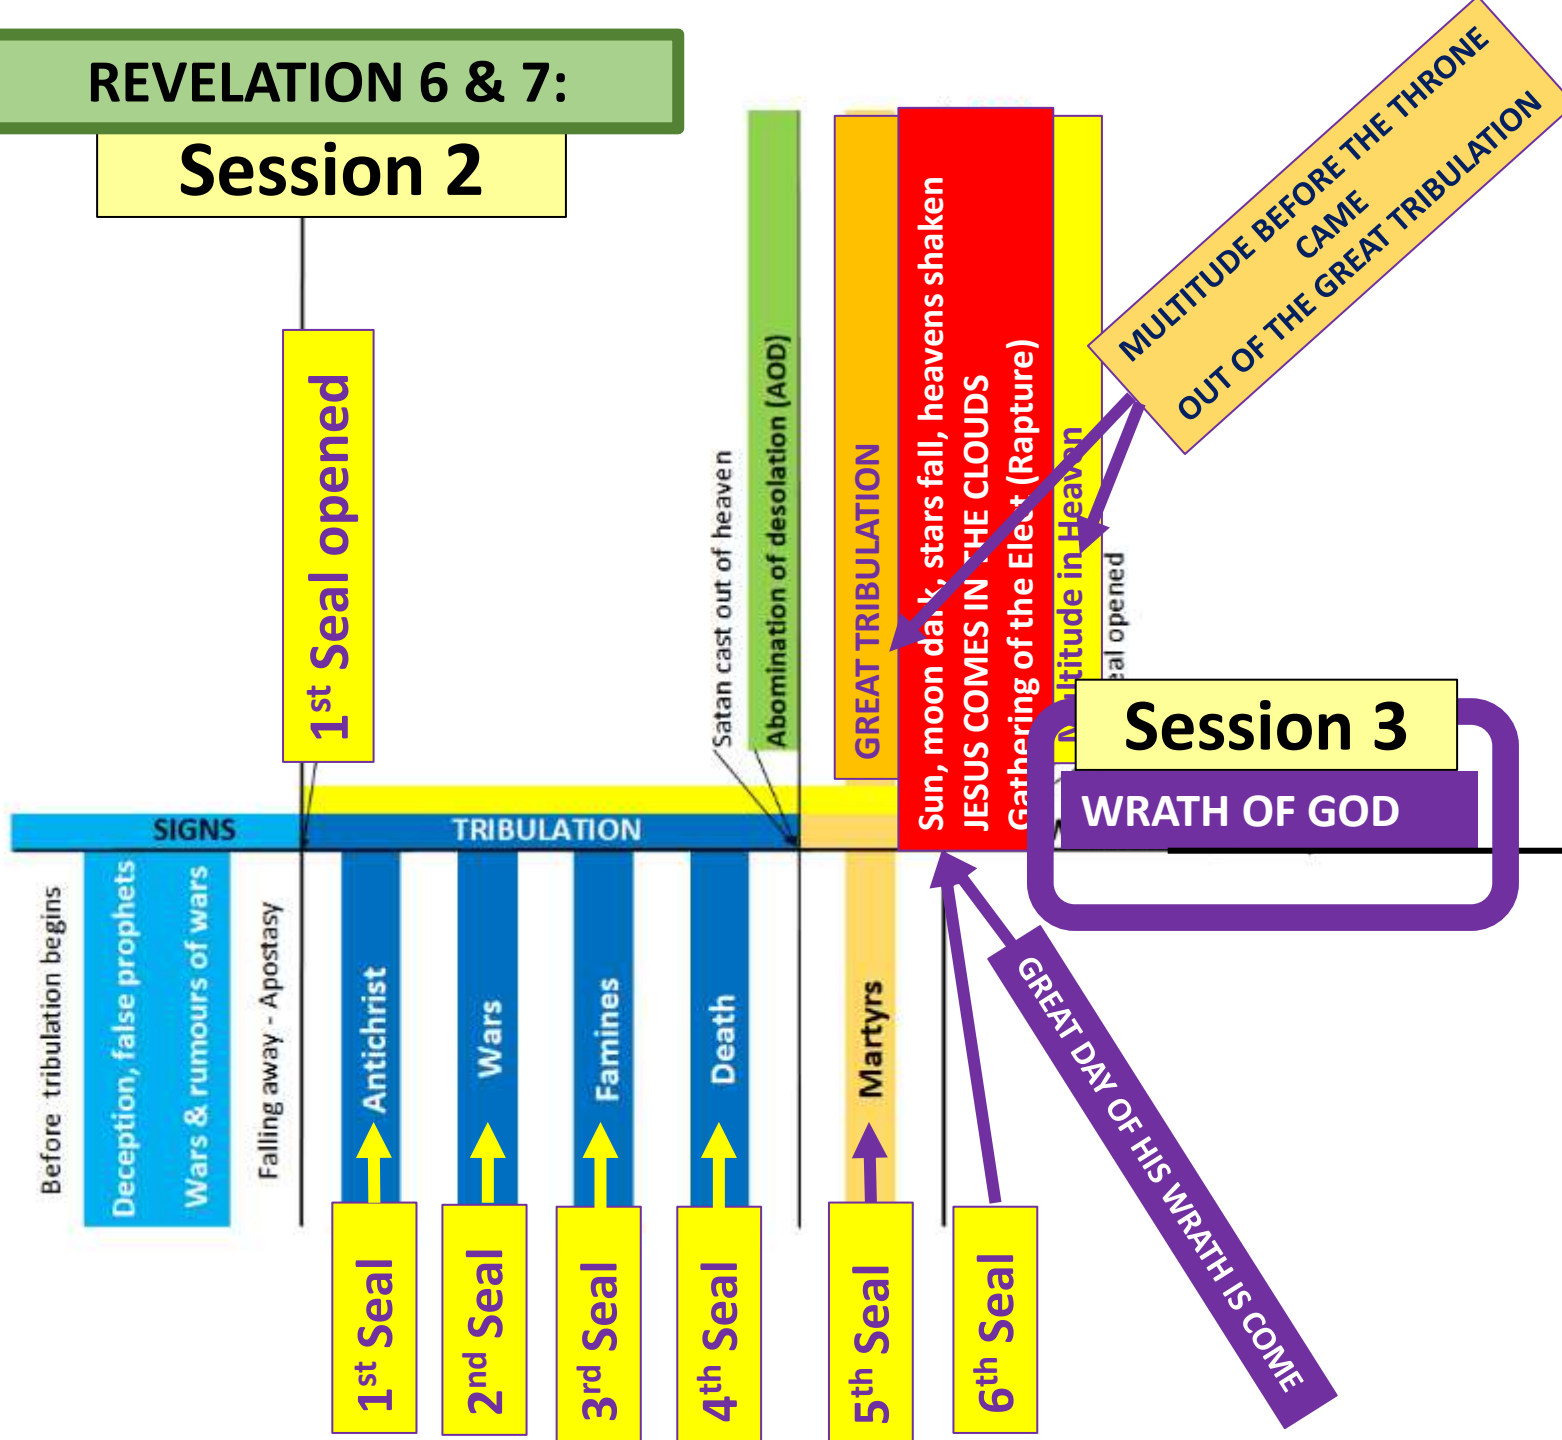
REVELATION 6 & 7:

Session 2

1$^{st}$ Seal opened

Satan cast out of heaven

Abomination of desolation (AOD)

GREAT TRIBULATION

Sun, moon da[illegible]k, stars fall, heavens shaken

JESUS COMES IN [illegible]HE CLOUDS

Gathering of the Ele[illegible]t (Rapture)

M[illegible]ltitude in Hea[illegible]n

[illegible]eal opened

MULTITUDE BEFORE THE THRONE CAME OUT OF THE GREAT TRIBULATION

Session 3

WRATH OF GOD

SIGNS

TRIBULATION

Before tribulation begins

Deception, false prophets

Wars & rumours of wars

Falling away - Apostasy

Antichrist

Wars

Famines

Death

Martyrs

GREAT DAY OF HIS WRATH IS COME

1$^{st}$ Seal

2$^{nd}$ Seal

3$^{rd}$ Seal

4$^{th}$ Seal

5$^{th}$ Seal

6$^{th}$ Seal